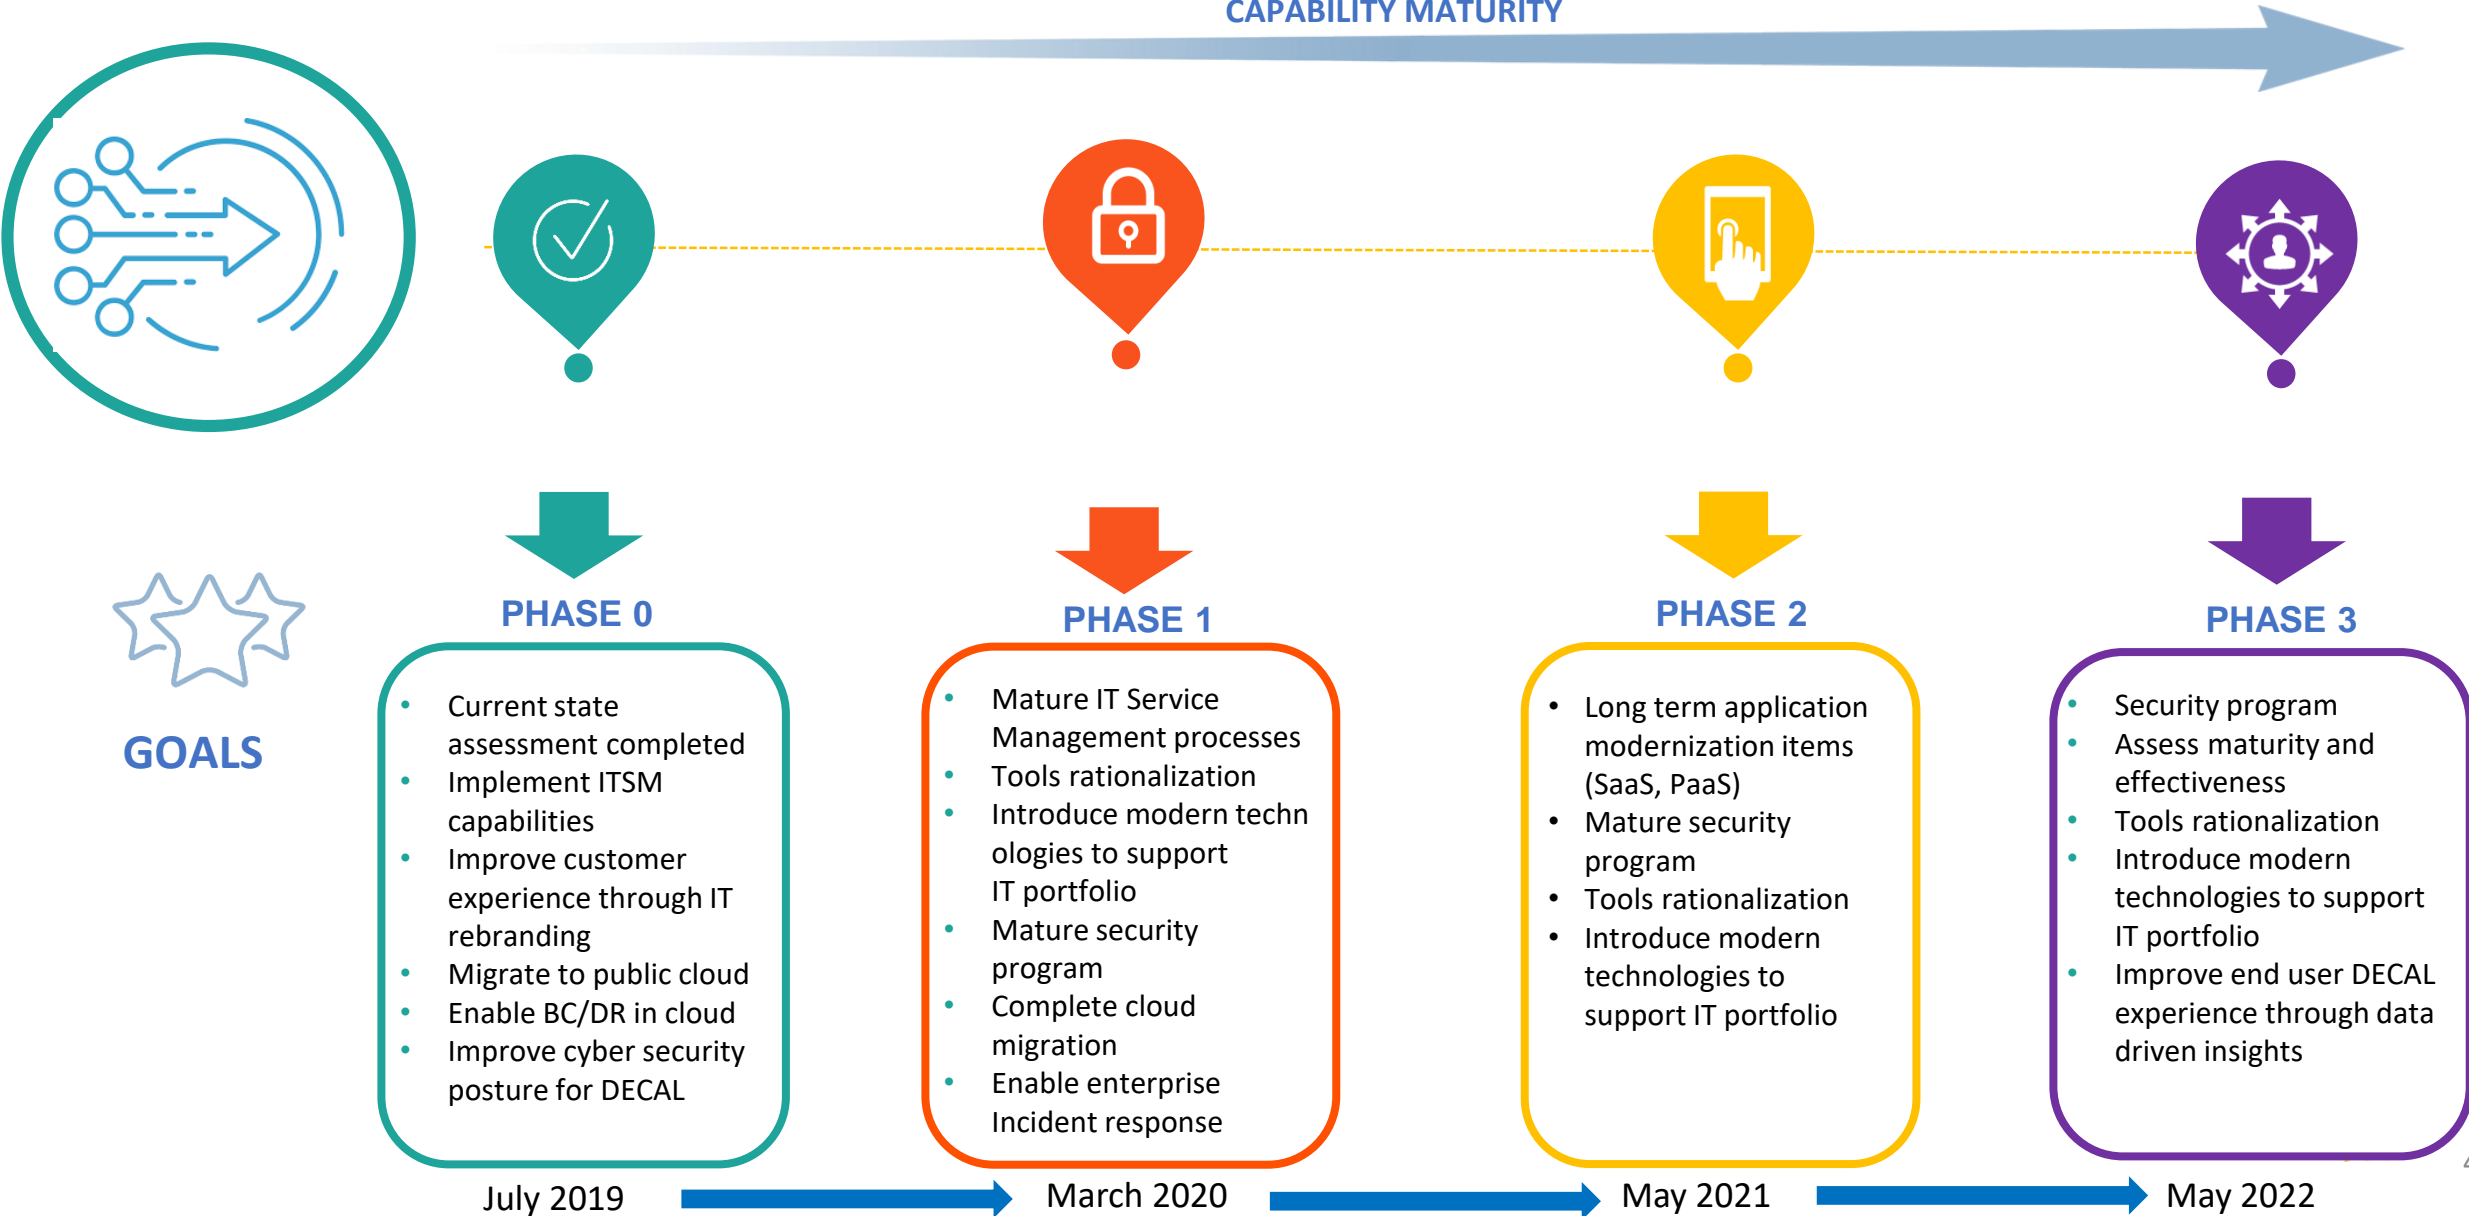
CAPABILITY MATURITY

GOALS

PHASE 0

- Current state assessment completed
- Implement ITSM capabilities
- Improve customer experience through IT rebranding
- Migrate to public cloud
- Enable BC/DR in cloud
- Improve cyber security posture for DECAL

PHASE 1

- Mature IT Service Management processes
- Tools rationalization
- Introduce modern techn ologies to support IT portfolio
- Mature security program
- Complete cloud migration
- Enable enterprise Incident response

PHASE 2

- Long term application modernization items (SaaS, PaaS)
- Mature security program
- Tools rationalization
- Introduce modern technologies to support IT portfolio

PHASE 3

- Security program
- Assess maturity and effectiveness
- Tools rationalization
- Introduce modern technologies to support IT portfolio
- Improve end user DECAL experience through data driven insights

July 2019

March 2020

May 2021

May 2022